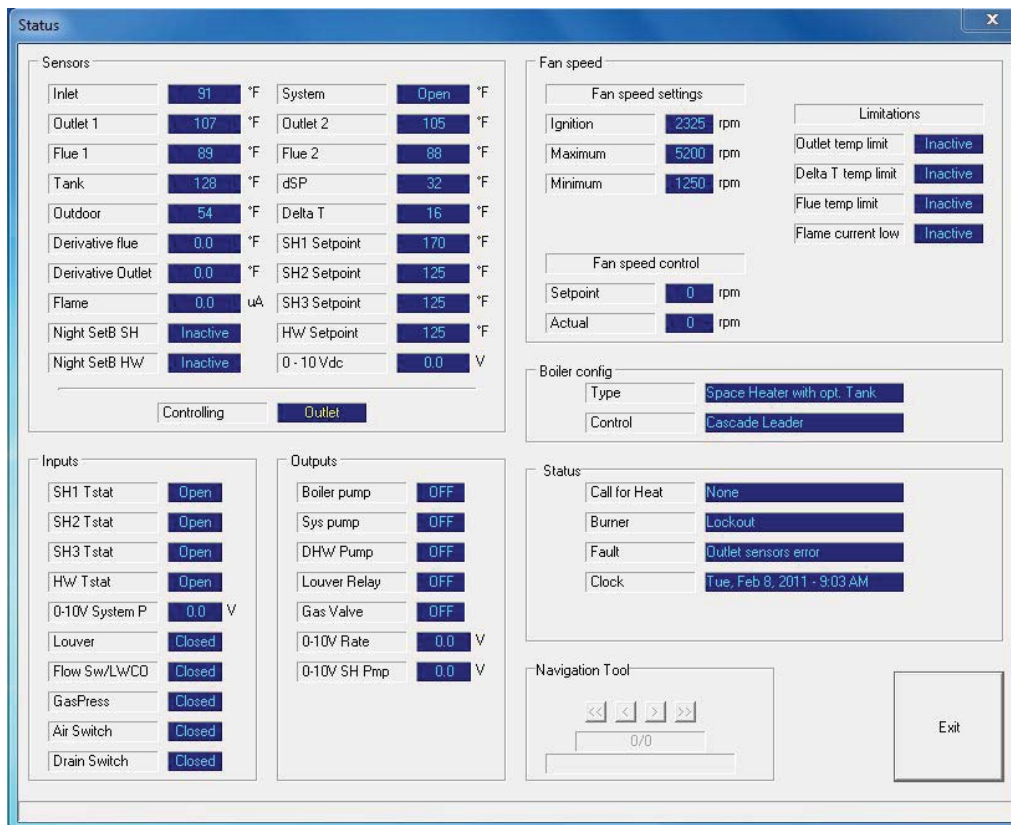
Status

x

Sensors

| | | | | | |
|---|---|---|---|---|---|
| Inlet | 91 | °F | System | Open | °F |
| Outlet 1 | 107 | °F | Outlet 2 | 105 | °F |
| Flue 1 | 89 | °F | Flue 2 | 88 | °F |
| Tank | 128 | °F | dSP | 32 | °F |
| Outdoor | 54 | °F | Delta T | 16 | °F |
| Derivative flue | 0.0 | °F | SH1 Setpoint | 170 | °F |
| Derivative Outlet | 0.0 | °F | SH2 Setpoint | 125 | °F |
| Flame | 0.0 | uA | SH3 Setpoint | 125 | °F |
| Night SetB SH | Inactive | | HW Setpoint | 125 | °F |
| Night SetB HW | Inactive | | 0 - 10 Vdc | 0.0 | V |

Controlling Outlet

Fan speed

Fan speed settings

| | | |
|---|---|---|
| Ignition | 2325 | rpm |
| Maximum | 5200 | rpm |
| Minimum | 1250 | rpm |

Limitations

| | |
|---|---|
| Outlet temp limit | Inactive |
| Delta T temp limit | Inactive |
| Flue temp limit | Inactive |
| Flame current low | Inactive |

Fan speed control

| | | |
|---|---|---|
| Setpoint | 0 | rpm |
| Actual | 0 | rpm |

Boiler config

| | |
|---|---|
| Type | Space Heater with opt. Tank |
| Control | Cascade Leader |

Inputs

| | | |
|---|---|---|
| SH1 Tstat | Open | |
| SH2 Tstat | Open | |
| SH3 Tstat | Open | |
| HW Tstat | Open | |
| 0-10V System P | 0.0 | V |
| Louver | Closed | |
| Flow Sw/LWCO | Closed | |
| GasPress | Closed | |
| Air Switch | Closed | |
| Drain Switch | Closed | |

Outputs

| | | |
|---|---|---|
| Boiler pump | OFF | |
| Sys pump | OFF | |
| DHW Pump | OFF | |
| Louver Relay | OFF | |
| Gas Valve | OFF | |
| 0-10V Rate | 0.0 | V |
| 0-10V SH Pmp | 0.0 | V |

Status

| | |
|---|---|
| Call for Heat | None |
| Burner | Lockout |
| Fault | Outlet sensors error |
| Clock | Tue, Feb 8, 2011 - 9:03 AM |

Navigation Tool

<< < > >>

0/0

Exit